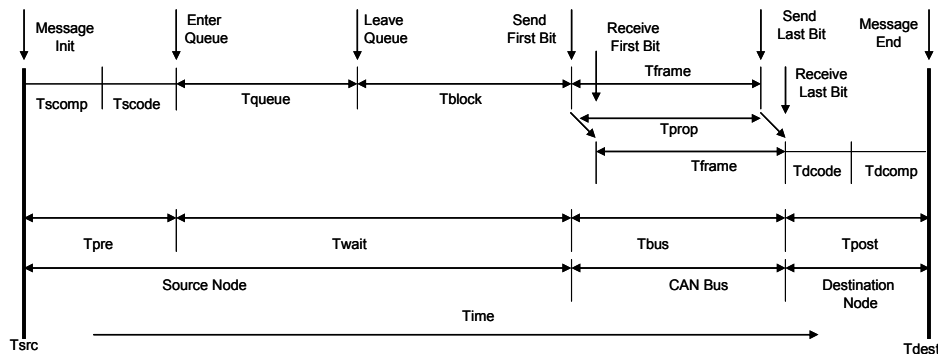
Message Init

Enter Queue

Leave Queue

Send First Bit

Receive First Bit

Send Last Bit

Message End

Receive Last Bit

Tscomp

Tscode

Tqueue

Tblock

Tframe

Tprop

Tframe

Tdcode

Tdcomp

Tpre

Twait

Tbus

Tpost

Source Node

CAN Bus

Destination Node

Time

Tsrc

Tdest